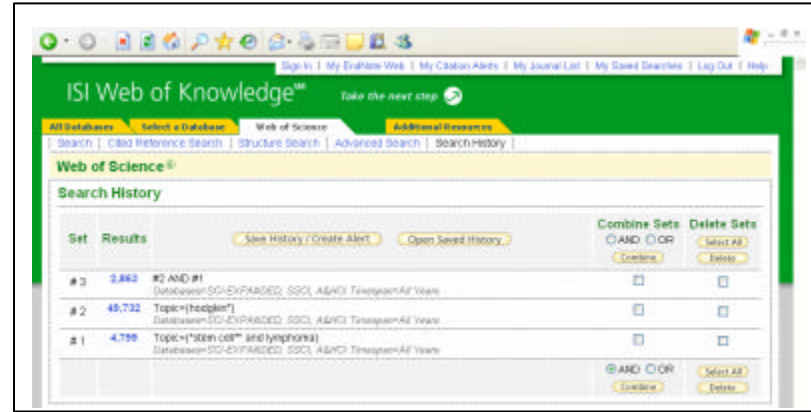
Sign In | My EndNote Web | My Citation Alerts | My Journal List | My Saved Searches | Log Out | Help

ISI Web of Knowledge℠ Take the next step

All Databases | Select a Database | Web of Science | Additional Resources

Search | Cited Reference Search | Structure Search | Advanced Search | Search History

Web of Science®

Search History

| Set | Results | Save History / Create Alert | Open Saved History | Combine Sets ○AND ○OR Combine | Delete Sets Select All Delete |
|---|---|---|---|---|---|
| # 3 | 2,863 | #2 AND #1 Databases=SCI-EXPANDED, SSCI, A&HCI Timespan=All Years | | ☐ | ☐ |
| # 2 | 49,732 | Topic=(hodgkin*) Databases=SCI-EXPANDED, SSCI, A&HCI Timespan=All Years | | ☐ | ☐ |
| # 1 | 4,799 | Topic=("stem cell*" and lymphoma) Databases=SCI-EXPANDED, SSCI, A&HCI Timespan=All Years | | ☐ | ☐ |
| | | | | ◉AND ○OR Combine | Select All Delete |